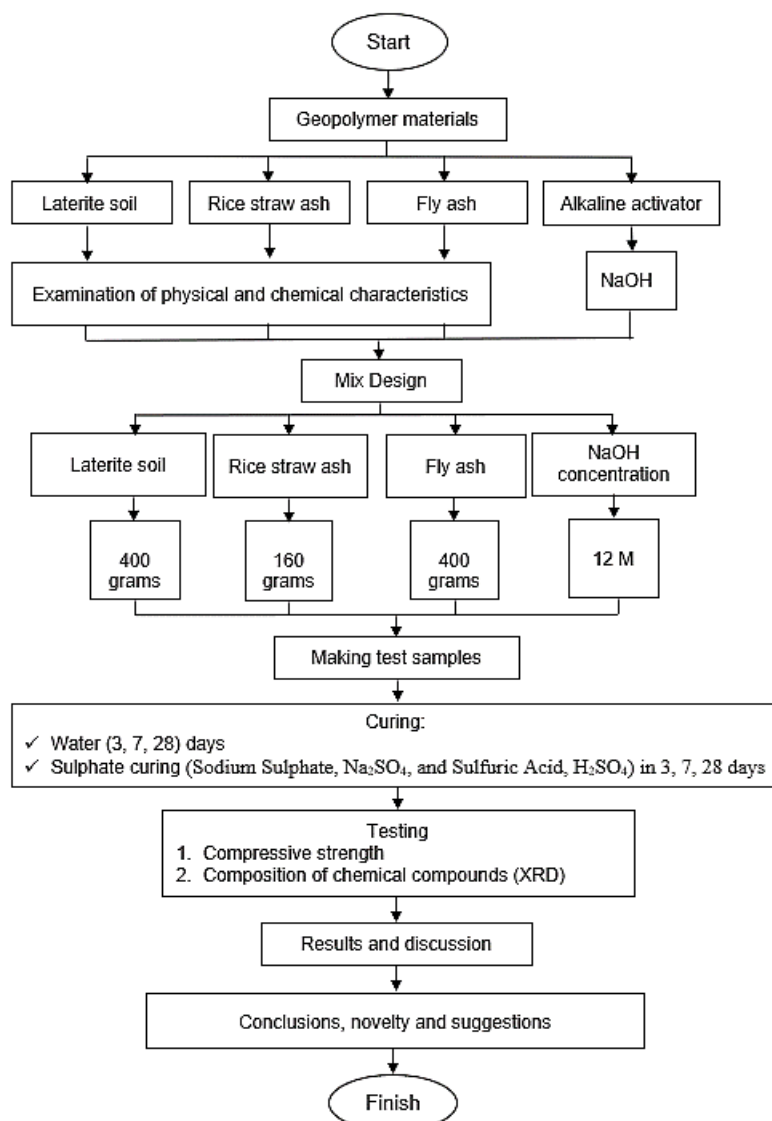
Start

Geopolymer materials

Laterite soil

Rice straw ash

Fly ash

Alkaline activator

Examination of physical and chemical characteristics

NaOH

Mix Design

Laterite soil

Rice straw ash

Fly ash

NaOH concentration

400 grams

160 grams

400 grams

12 M

Making test samples

Curing:
✓ Water (3, 7, 28) days
✓ Sulphate curing (Sodium Sulphate, $Na_2SO_4$, and Sulfuric Acid, $H_2SO_4$) in 3, 7, 28 days

Testing
1. Compressive strength
2. Composition of chemical compounds (XRD)

Results and discussion

Conclusions, novelty and suggestions

Finish